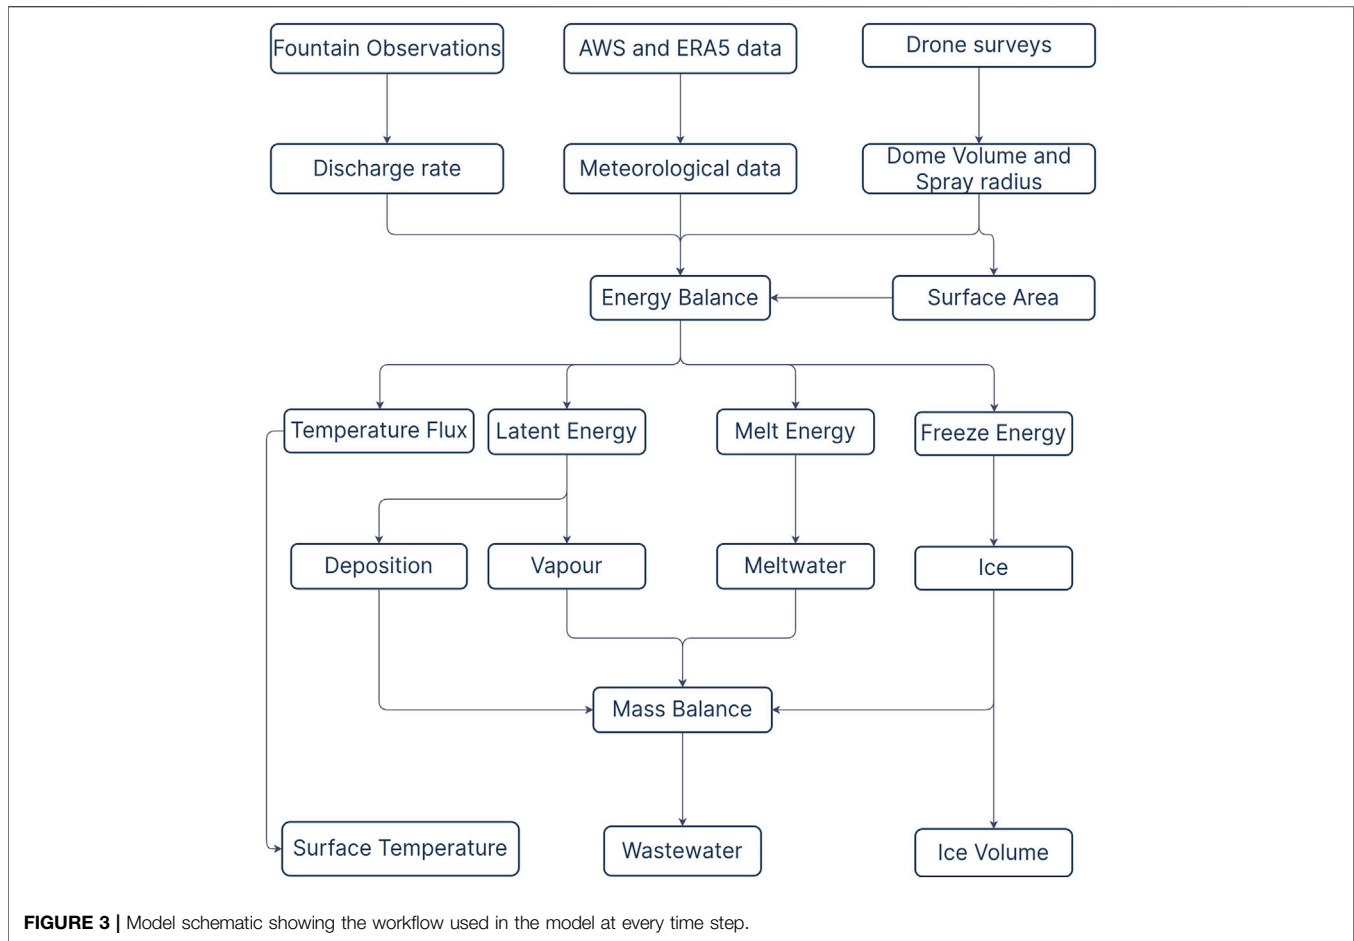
Fountain Observations

AWS and ERA5 data

Drone surveys

Discharge rate

Meteorological data

Dome Volume and Spray radius

Energy Balance

Surface Area

Temperature Flux

Latent Energy

Melt Energy

Freeze Energy

Deposition

Vapour

Meltwater

Ice

Mass Balance

Surface Temperature

Wastewater

Ice Volume

**FIGURE 3 |** Model schematic showing the workflow used in the model at every time step.